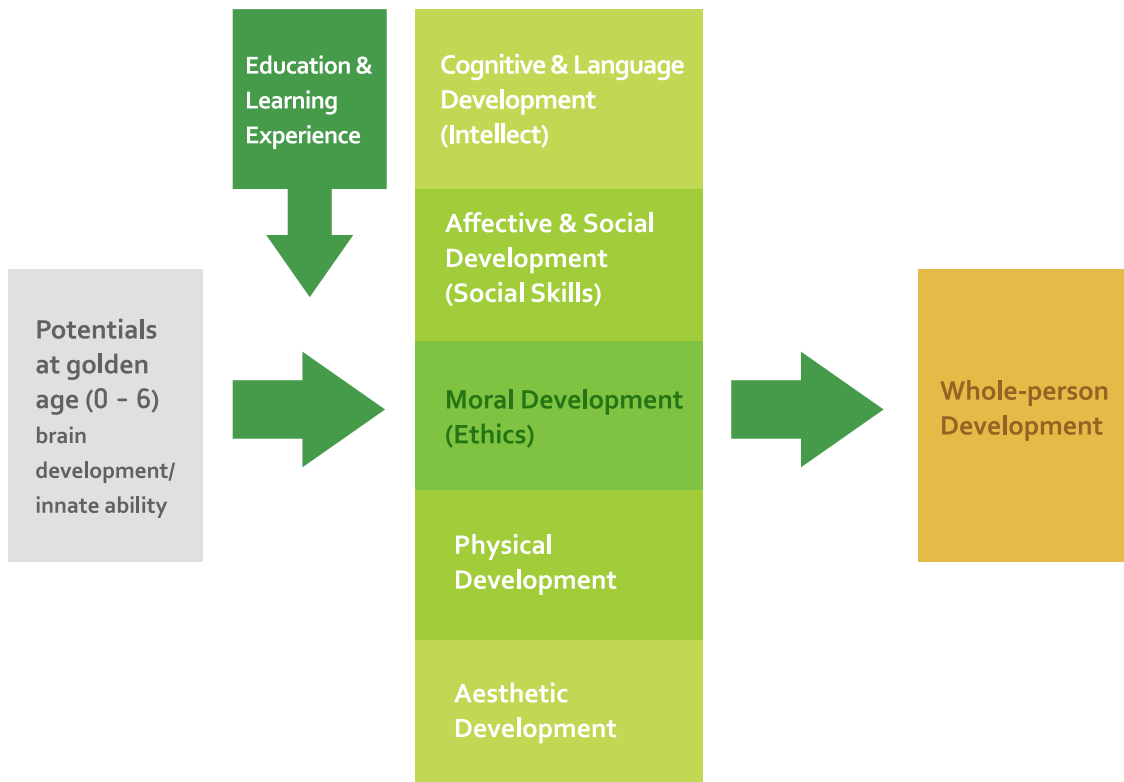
Education & Learning Experience

Potentials at golden age (0 - 6)
brain development/ innate ability

Cognitive & Language Development (Intellect)

Affective & Social Development (Social Skills)

Moral Development (Ethics)

Physical Development

Aesthetic Development

Whole-person Development